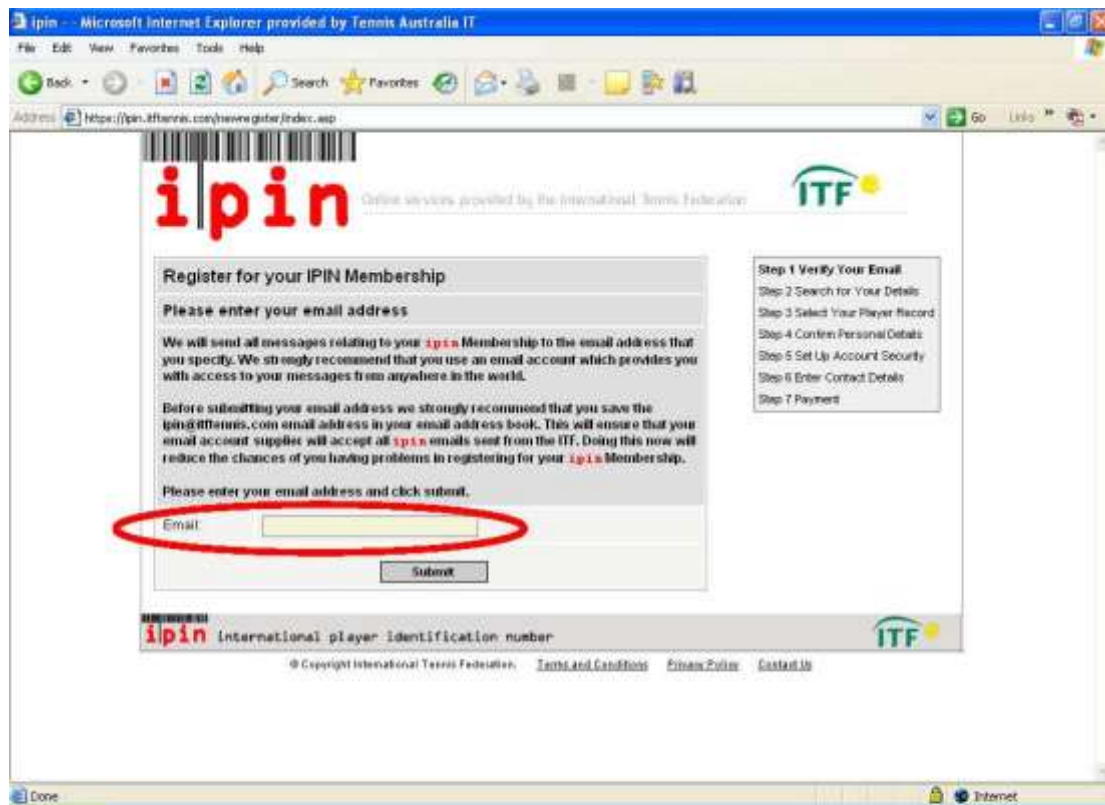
ipin - - Microsoft Internet Explorer provided by Tennis Australia IT

File Edit View Favorites Tools Help

Back Search Favorites

Address https://ipin.itftennis.com/newregister/index.asp Go Links

ipin Online services provided by the International Tennis Federation ITF

Register for your IPIN Membership

Please enter your email address

We will send all messages relating to your ipin Membership to the email address that you specify. We strongly recommend that you use an email account which provides you with access to your messages from anywhere in the world.

Before submitting your email address we strongly recommend that you save the ipin@itftennis.com email address in your email address book. This will ensure that your email account supplier will accept all ipin emails sent from the ITF. Doing this now will reduce the chances of you having problems in registering for your ipin Membership.

Please enter your email address and click submit.

Email

Submit

Step 1 Verify Your Email
Step 2 Search for Your Details
Step 3 Select Your Player Record
Step 4 Confirm Personal Details
Step 5 Set Up Account Security
Step 6 Enter Contact Details
Step 7 Payment

ipin international player identification number ITF

© Copyright International Tennis Federation. Terms and Conditions Privacy Policy Contact Us

Done Internet